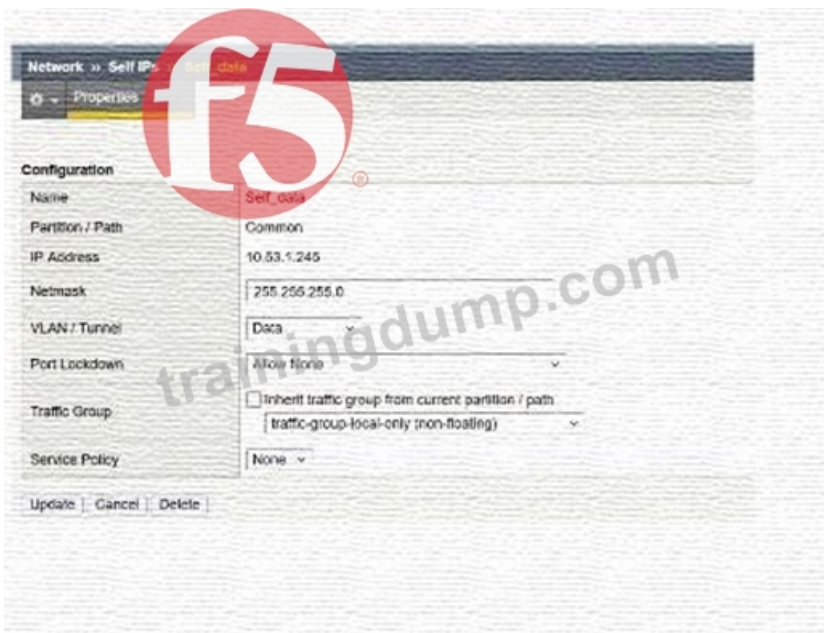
Network » Self IPs » Self_data

Properties

f5

trainingdump.com

Configuration

| | |
|---|---|
| Name | Self_data |
| Partition / Path | Common |
| IP Address | 10.53.1.245 |
| Netmask | 255.255.255.0 |
| VLAN / Tunnel | Data |
| Port Lockdown | Allow None |
| Traffic Group | Inherit traffic group from current partition / path<br>traffic-group-local-only (non-floating) |
| Service Policy | None |

Update Cancel Delete